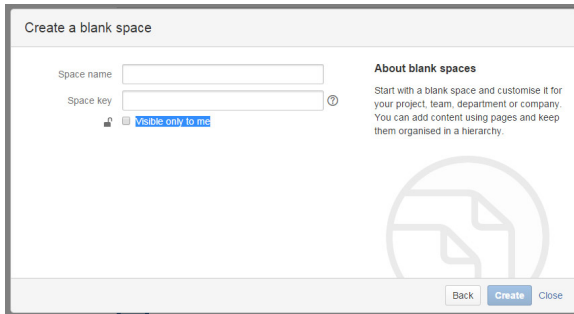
Create a blank space

Space name

Space key

Visible only to me

About blank spaces

Start with a blank space and customise it for your project, team, department or company. You can add content using pages and keep them organised in a hierarchy.

Back Create Close